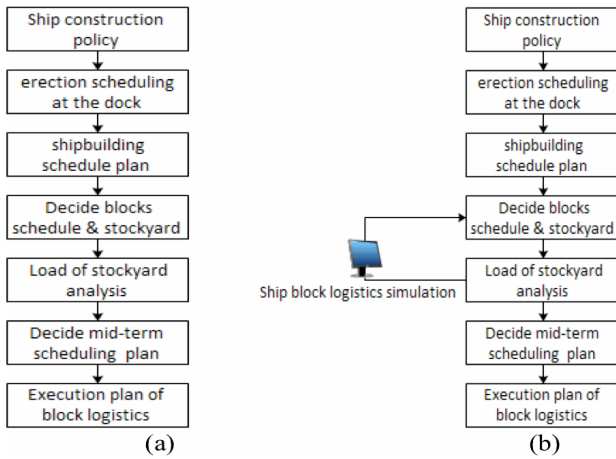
Ship construction policy

erection scheduling at the dock

shipbuilding schedule plan

Decide blocks schedule & stockyard

Load of stockyard analysis

Decide mid-term scheduling plan

Execution plan of block logistics

(a)

Ship construction policy

erection scheduling at the dock

shipbuilding schedule plan

Decide blocks schedule & stockyard

Ship block logistics simulation

Load of stockyard analysis

Decide mid-term scheduling plan

Execution plan of block logistics

(b)